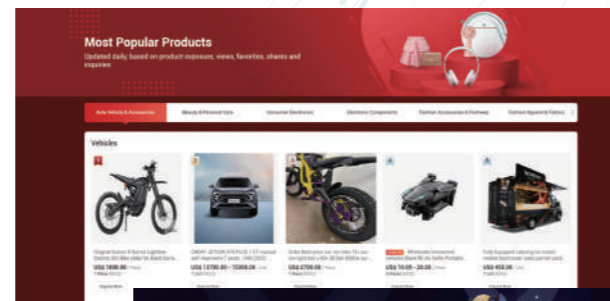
Most Popular Products

Updated daily, based on product exposure, views, favorites, shares and inquiries

Auto Vehicle & Accessories | Beauty & Personal Care | Consumer Electronics | Electronic Components | Fashion Accessories & Footwear | Fashion Apparel & Fabrics

Vehicles

Original Surron X Sur-ron Lightbee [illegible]
US$ 1698.00 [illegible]

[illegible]
US$ 13700.00 - 15000.00 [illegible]

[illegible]
US$ 2700.00 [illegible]

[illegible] Wholesale Unmanned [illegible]
US$ 16.00 - 20.00 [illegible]

Fully Equipped catering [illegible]
US$ 450.00 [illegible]